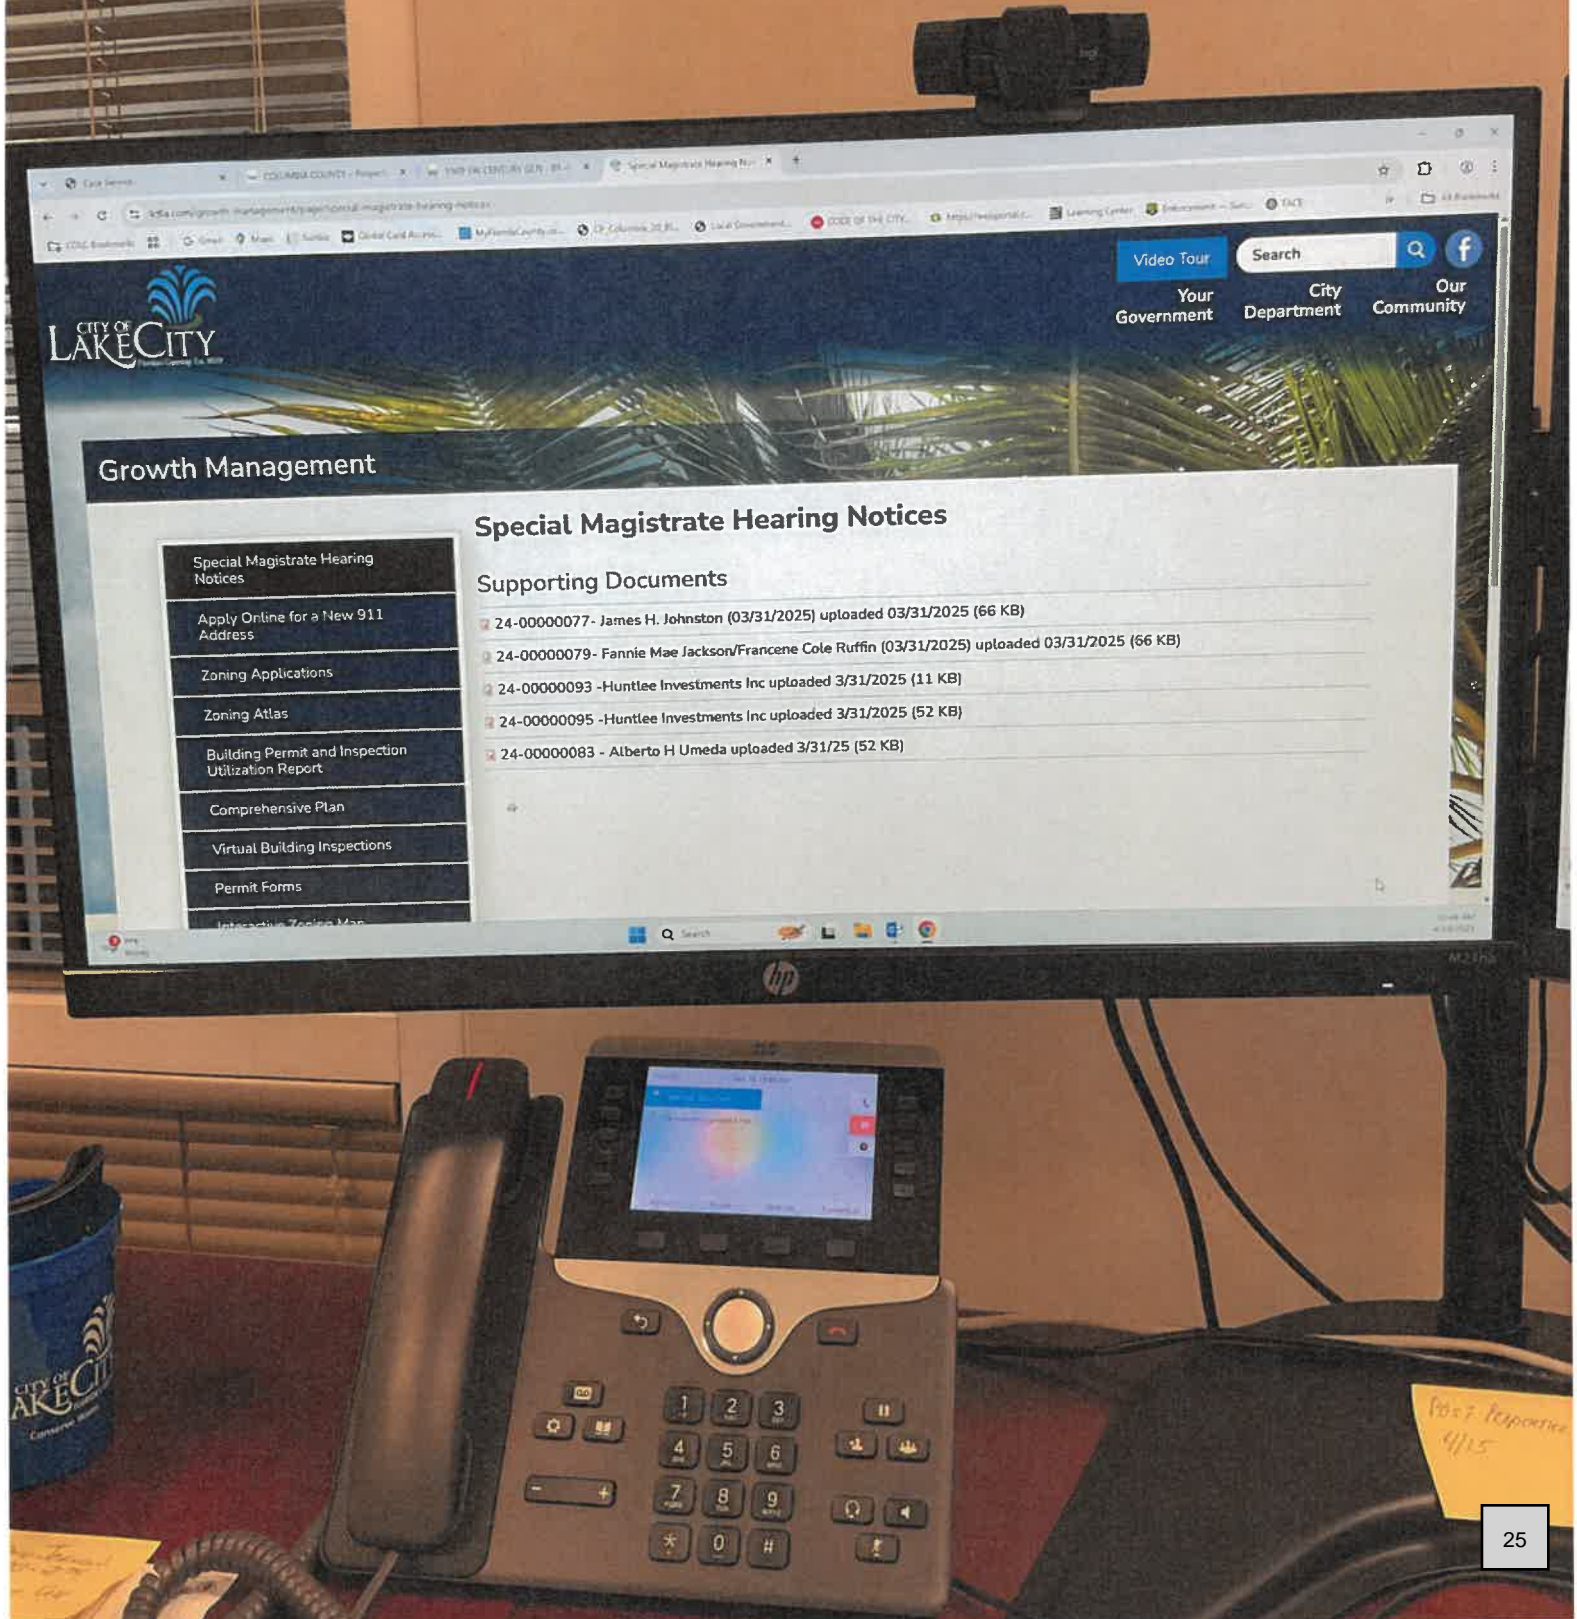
CITY OF LAKE CITY

Video Tour
Search

Your Government
City Department
Our Community

Growth Management

Special Magistrate Hearing Notices
Apply Online for a New 911 Address
Zoning Applications
Zoning Atlas
Building Permit and Inspection Utilization Report
Comprehensive Plan
Virtual Building Inspections
Permit Forms
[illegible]

Special Magistrate Hearing Notices

Supporting Documents

24-00000077- James H. Johnston (03/31/2025) uploaded 03/31/2025 (66 KB)
24-00000079- Fannie Mae Jackson/Francene Cole Ruffin (03/31/2025) uploaded 03/31/2025 (66 KB)
24-00000093 -Huntlee Investments Inc uploaded 3/31/2025 (11 KB)
24-00000095 -Huntlee Investments Inc uploaded 3/31/2025 (52 KB)
24-00000083 - Alberto H Umeda uploaded 3/31/25 (52 KB)

hp

1 2 3
4 5 6
7 8 9
* 0 #

Post Inspection 4/15

25